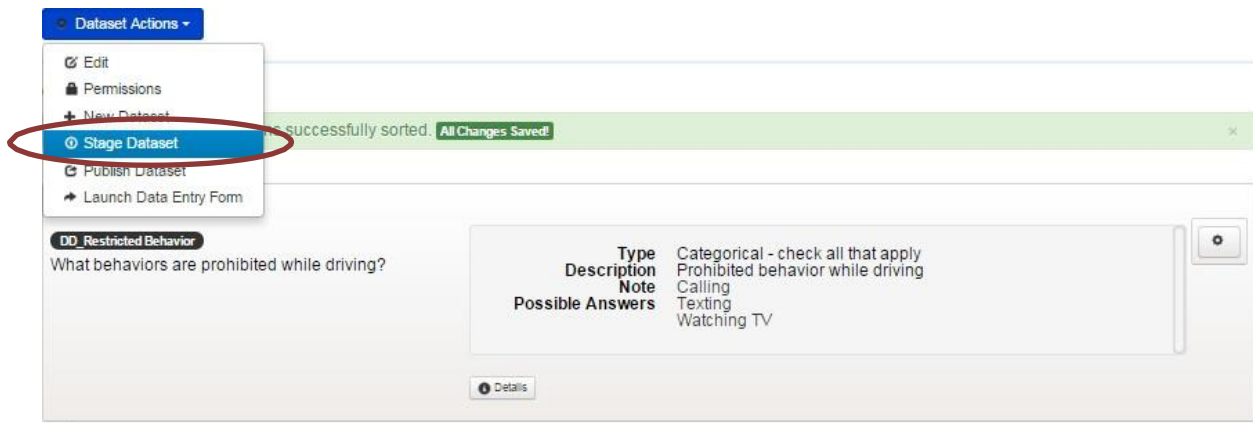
Dataset Actions ▾

Edit
Permissions
New Dataset
Stage Dataset
Publish Dataset
Launch Data Entry Form

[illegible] successfully sorted. All Changes Saved!

×

DD_Restricted Behavior
What behaviors are prohibited while driving?

| | |
|---|---|
| Type | Categorical - check all that apply |
| Description | Prohibited behavior while driving |
| Note | Calling |
| Possible Answers | Texting |
| | Watching TV |

Details